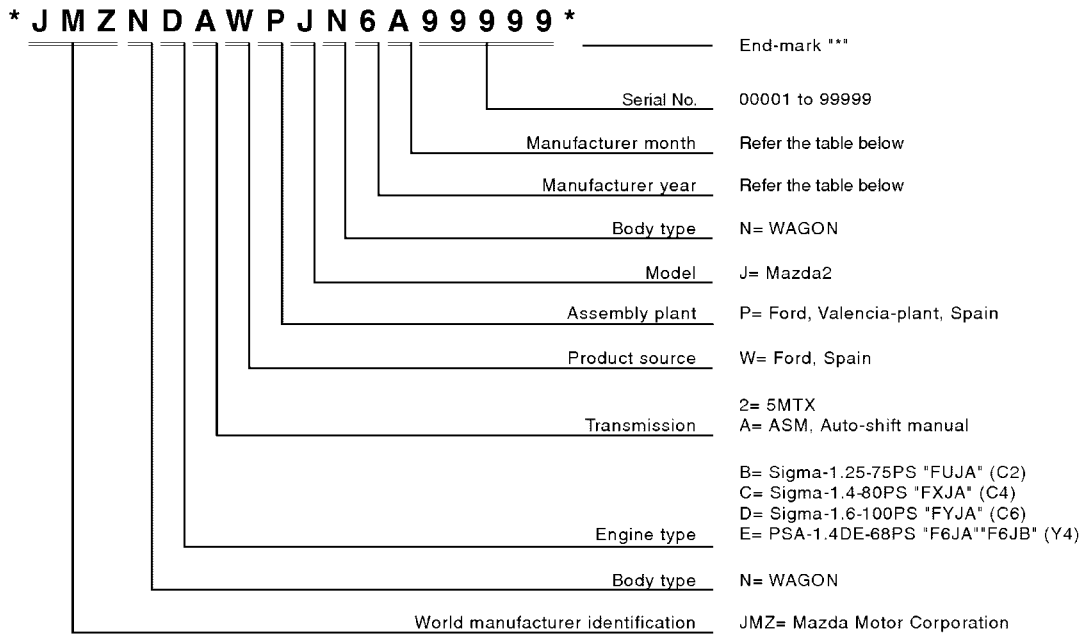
* J M Z N D A W P J N 6 A 9 9 9 9 9 *

End-mark "*"

Serial No. 00001 to 99999

Manufacturer month Refer the table below

Manufacturer year Refer the table below

Body type N= WAGON

Model J= Mazda2

Assembly plant P= Ford, Valencia-plant, Spain

Product source W= Ford, Spain

Transmission 2= 5MTX
A= ASM, Auto-shift manual

Engine type B= Sigma-1.25-75PS "FUJA" (C2)
C= Sigma-1.4-80PS "FXJA" (C4)
D= Sigma-1.6-100PS "FYJA" (C6)
E= PSA-1.4DE-68PS "F6JA""F6JB" (Y4)

Body type N= WAGON

World manufacturer identification JMZ= Mazda Motor Corporation